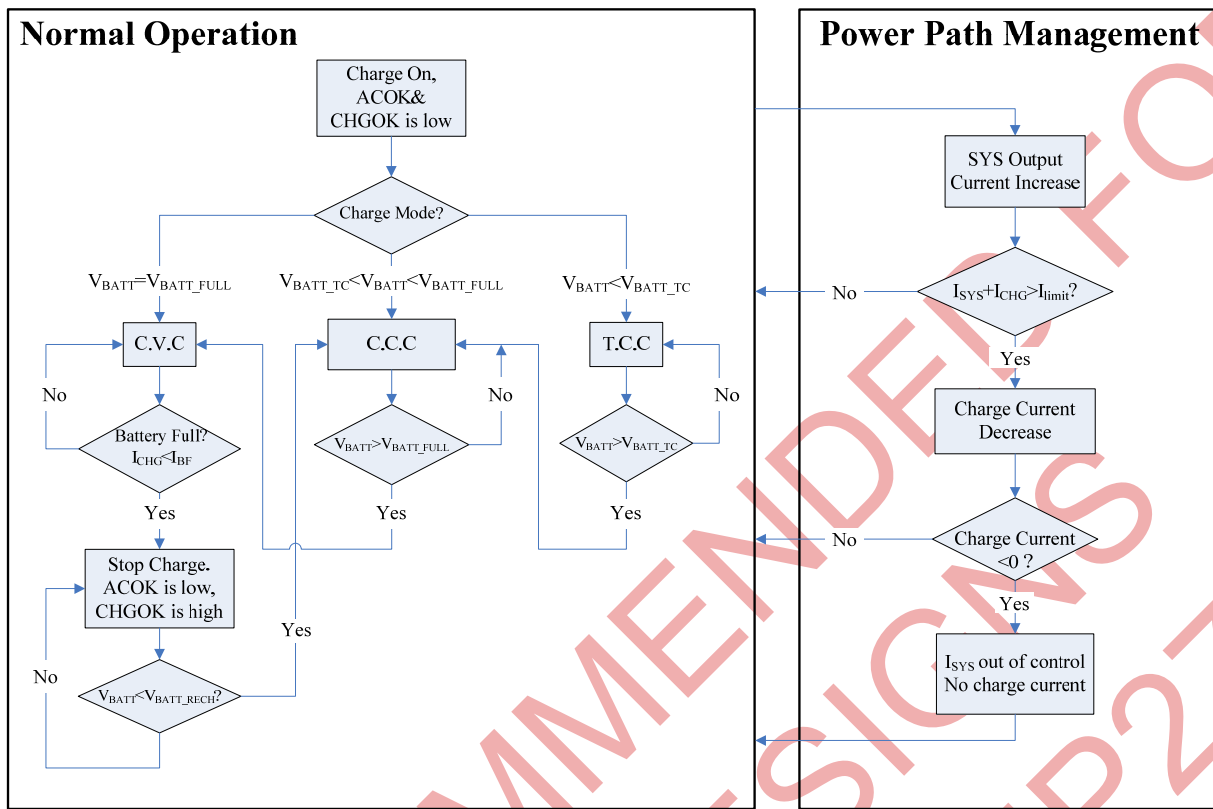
Normal Operation

Charge On, ACOK& CHGOK is low

Charge Mode?

$V_{BATT}=V_{BATT\_FULL}$

$V_{BATT\_TC}<V_{BATT}<V_{BATT\_FULL}$

$V_{BATT}<V_{BATT\_TC}$

C.V.C

C.C.C

T.C.C

No

No

No

Battery Full? $I_{CHG}<I_{BF}$

$V_{BATT}>V_{BATT\_FULL}$

$V_{BATT}>V_{BATT\_TC}$

Yes

Yes

Yes

Stop Charge. ACOK is low, CHGOK is high

Yes

No

$V_{BATT}<V_{BATT\_RECH}$?

Power Path Management

SYS Output Current Increase

No

$I_{SYS}+I_{CHG}>I_{limit}$?

Yes

Charge Current Decrease

No

Charge Current <0 ?

Yes

$I_{SYS}$ out of control No charge current

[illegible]